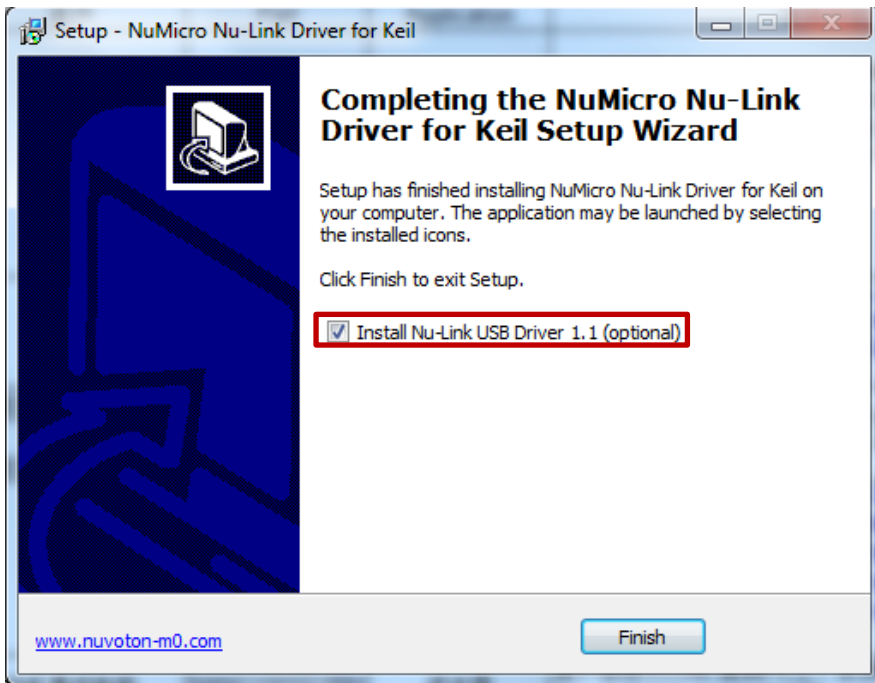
Setup - NuMicro Nu-Link Driver for Keil

Completing the NuMicro Nu-Link Driver for Keil Setup Wizard

Setup has finished installing NuMicro Nu-Link Driver for Keil on your computer. The application may be launched by selecting the installed icons.

Click Finish to exit Setup.

Install Nu-Link USB Driver 1.1 (optional)

www.nuvoton-m0.com

Finish